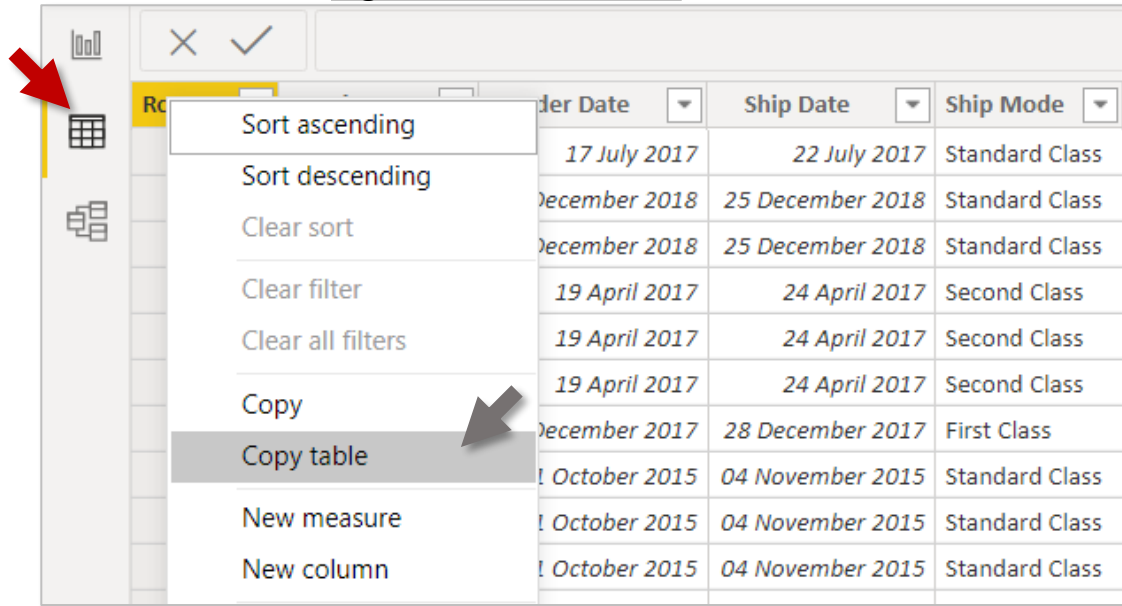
Ro

Sort ascending
Sort descending
Clear sort
Clear filter
Clear all filters
Copy
Copy table
New measure
New column

| der Date | Ship Date | Ship Mode |
|---|---|---|
| 17 July 2017 | 22 July 2017 | Standard Class |
| December 2018 | 25 December 2018 | Standard Class |
| December 2018 | 25 December 2018 | Standard Class |
| 19 April 2017 | 24 April 2017 | Second Class |
| 19 April 2017 | 24 April 2017 | Second Class |
| 19 April 2017 | 24 April 2017 | Second Class |
| December 2017 | 28 December 2017 | First Class |
| October 2015 | 04 November 2015 | Standard Class |
| October 2015 | 04 November 2015 | Standard Class |
| October 2015 | 04 November 2015 | Standard Class |